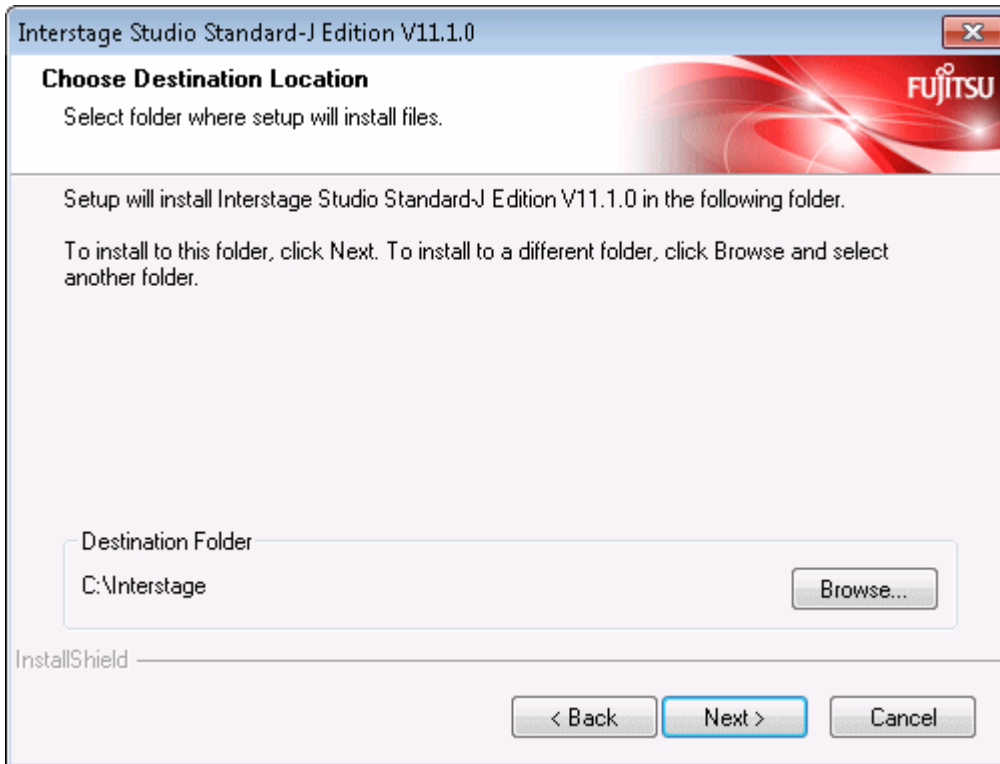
Interstage Studio Standard-J Edition V11.1.0

Choose Destination Location

Select folder where setup will install files.

FUJITSU

Setup will install Interstage Studio Standard-J Edition V11.1.0 in the following folder.

To install to this folder, click Next. To install to a different folder, click Browse and select another folder.

Destination Folder

C:\Interstage

Browse...

InstallShield

< Back

Next >

Cancel